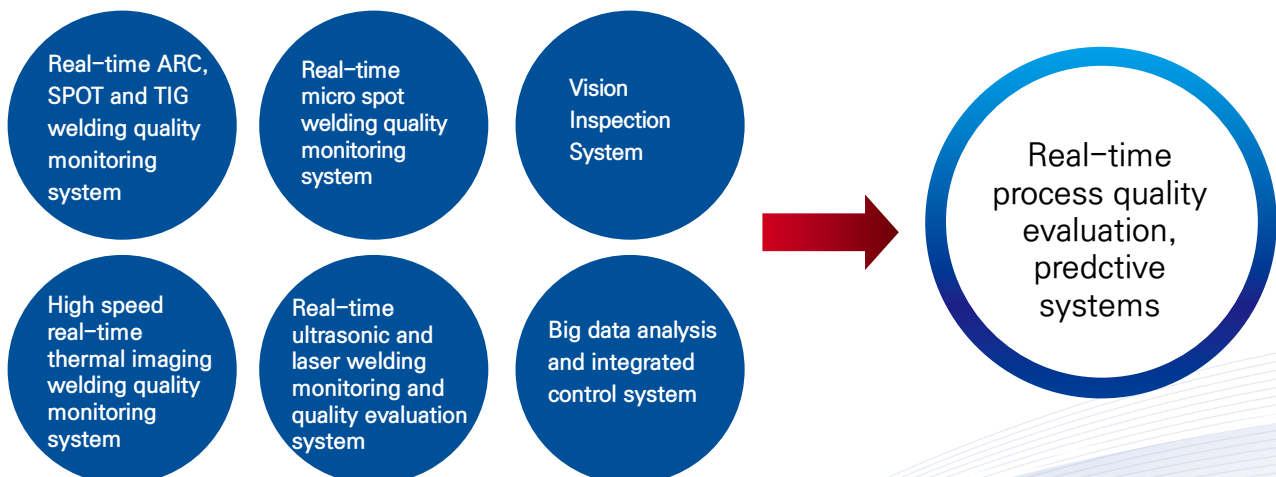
Real-time ARC, SPOT and TIG welding quality monitoring system

Real-time micro spot welding quality monitoring system

Vision Inspection System

High speed real-time thermal imaging welding quality monitoring system

Real-time ultrasonic and laser welding monitoring and quality evaluation system

Big data analysis and integrated control system

Real-time process quality evaluation, predctive systems